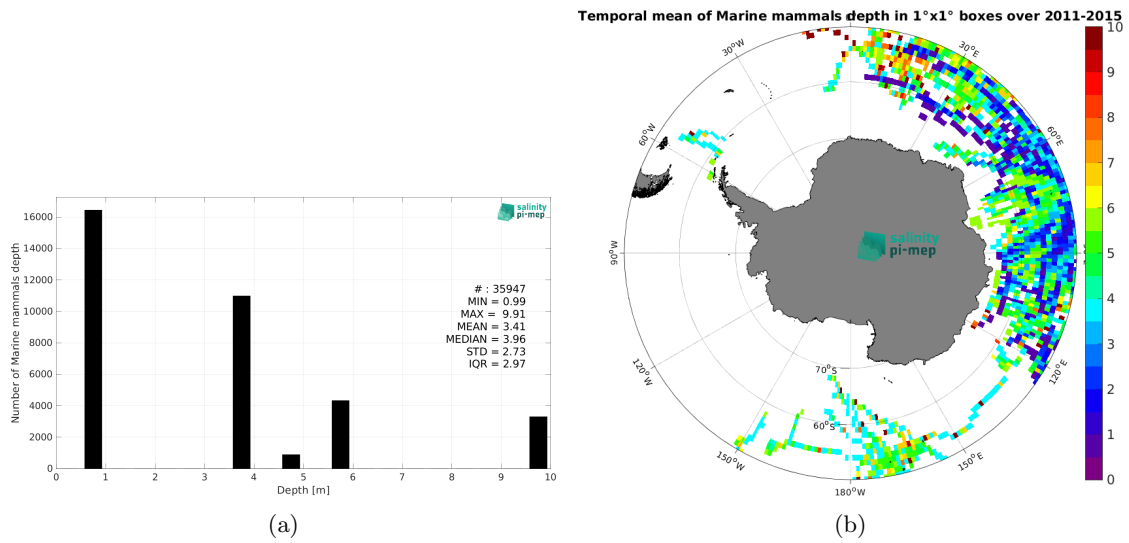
salinity pi-mep

# : 35947
MIN = 0.99
MAX = 9.91
MEAN = 3.41
MEDIAN = 3.96
STD = 2.73
IQR = 2.97

Number of Marine mammals depth

16000
14000
12000
10000
8000
6000
4000
2000
0

0 1 2 3 4 5 6 7 8 9 10

Depth [m]

(a)

Temporal mean of Marine mammals depth in 1°x1° boxes over 2011-2015

30°W
30°E
60°W
60°E
90°W
120°W
120°E
150°W
150°E
180°W
70°S
60°S

salinity pi-mep

10
9
8
7
6
5
4
3
2
1
0

(b)